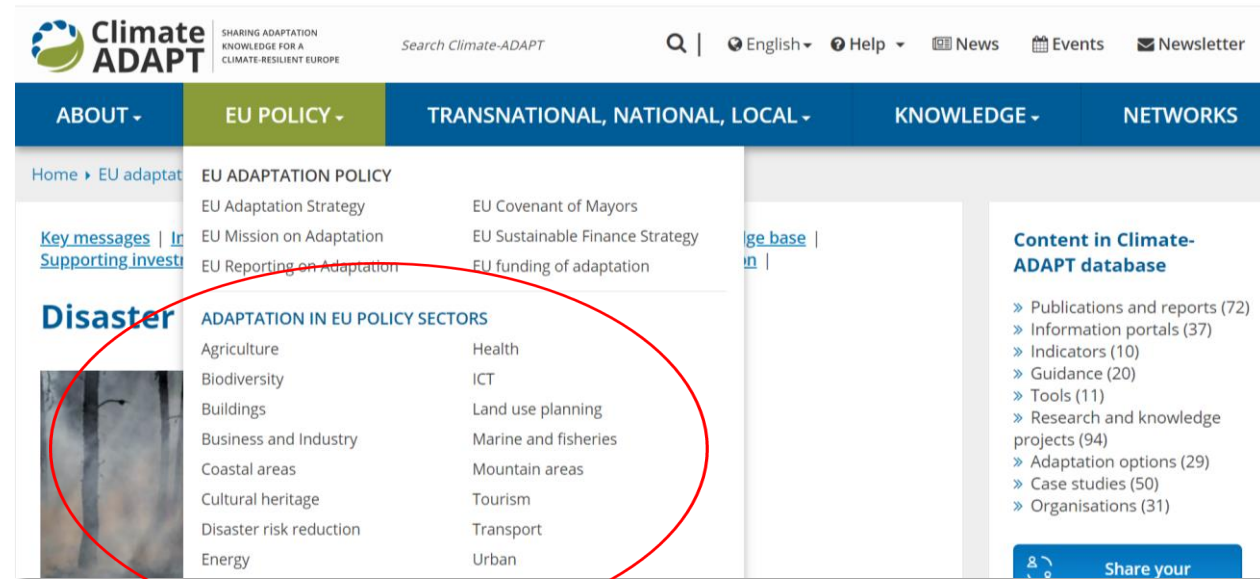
Climate ADAPT
SHARING ADAPTATION KNOWLEDGE FOR A CLIMATE-RESILIENT EUROPE

Search Climate-ADAPT

English Help News Events Newsletter

ABOUT EU POLICY TRANSNATIONAL, NATIONAL, LOCAL KNOWLEDGE NETWORKS

Home ▸ EU adaptat

EU ADAPTATION POLICY

EU Adaptation Strategy
EU Mission on Adaptation
EU Reporting on Adaptation

EU Covenant of Mayors
EU Sustainable Finance Strategy
EU funding of adaptation

ADAPTATION IN EU POLICY SECTORS

Agriculture
Biodiversity
Buildings
Business and Industry
Coastal areas
Cultural heritage
Disaster risk reduction
Energy

Health
ICT
Land use planning
Marine and fisheries
Mountain areas
Tourism
Transport
Urban

Key messages | In
Supporting investm

dge base |
on |

Disaster

Content in Climate-ADAPT database

» Publications and reports (72)
» Information portals (37)
» Indicators (10)
» Guidance (20)
» Tools (11)
» Research and knowledge projects (94)
» Adaptation options (29)
» Case studies (50)
» Organisations (31)

Share your